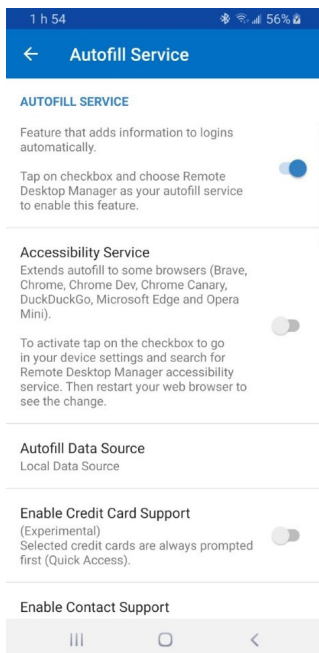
1 h 54
56%

Autofill Service

AUTOFILL SERVICE

Feature that adds information to logins automatically.

Tap on checkbox and choose Remote Desktop Manager as your autofill service to enable this feature.

Accessibility Service
Extends autofill to some browsers (Brave, Chrome, Chrome Dev, Chrome Canary, DuckDuckGo, Microsoft Edge and Opera Mini).

To activate tap on the checkbox to go in your device settings and search for Remote Desktop Manager accessibility service. Then restart your web browser to see the change.

Autofill Data Source
Local Data Source

Enable Credit Card Support
(Experimental)
Selected credit cards are always prompted first (Quick Access).

Enable Contact Support